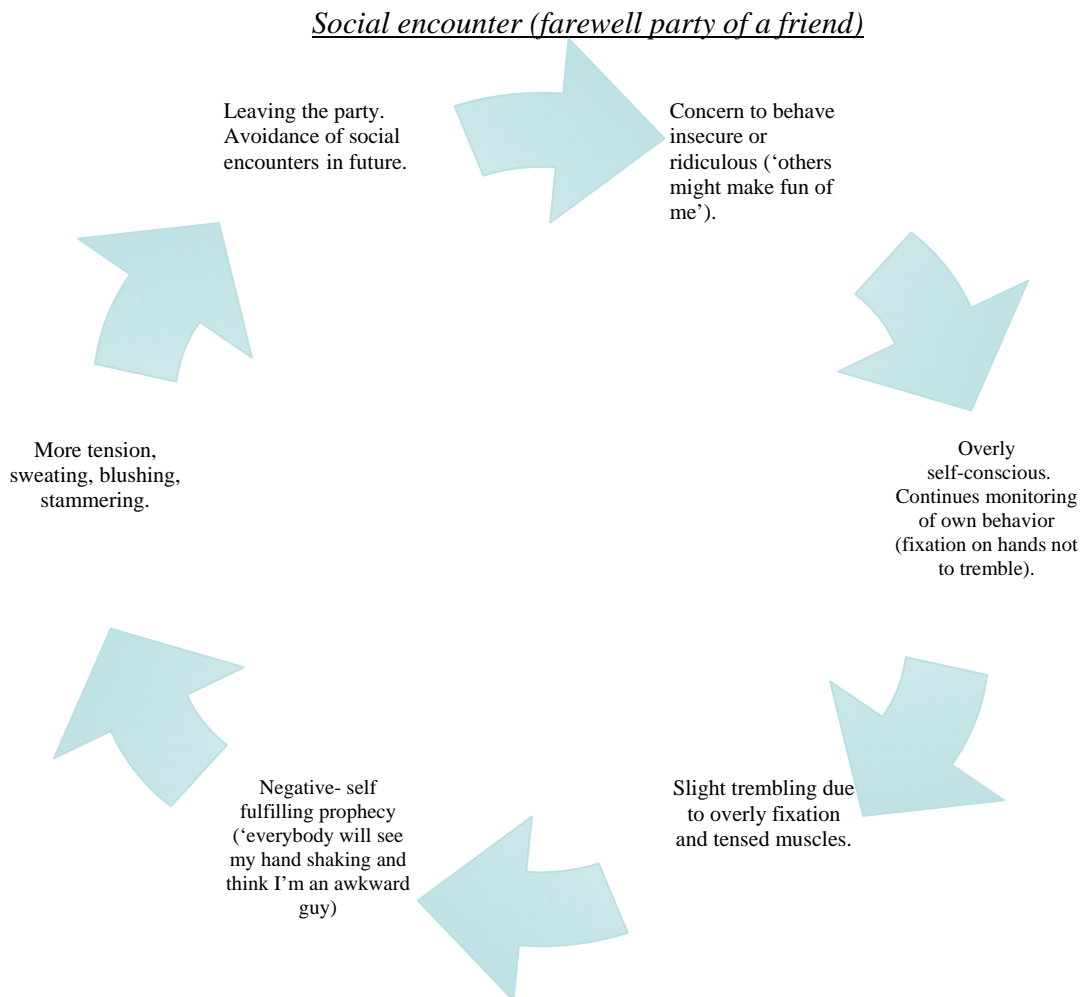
Social encounter (farewell party of a friend)

Concern to behave insecure or ridiculous ('others might make fun of me').

Overly self-conscious. Continues monitoring of own behavior (fixation on hands not to tremble).

Slight trembling due to overly fixation and tensed muscles.

Negative- self fulfilling prophecy ('everybody will see my hand shaking and think I'm an awkward guy)

More tension, sweating, blushing, stammering.

Leaving the party. Avoidance of social encounters in future.